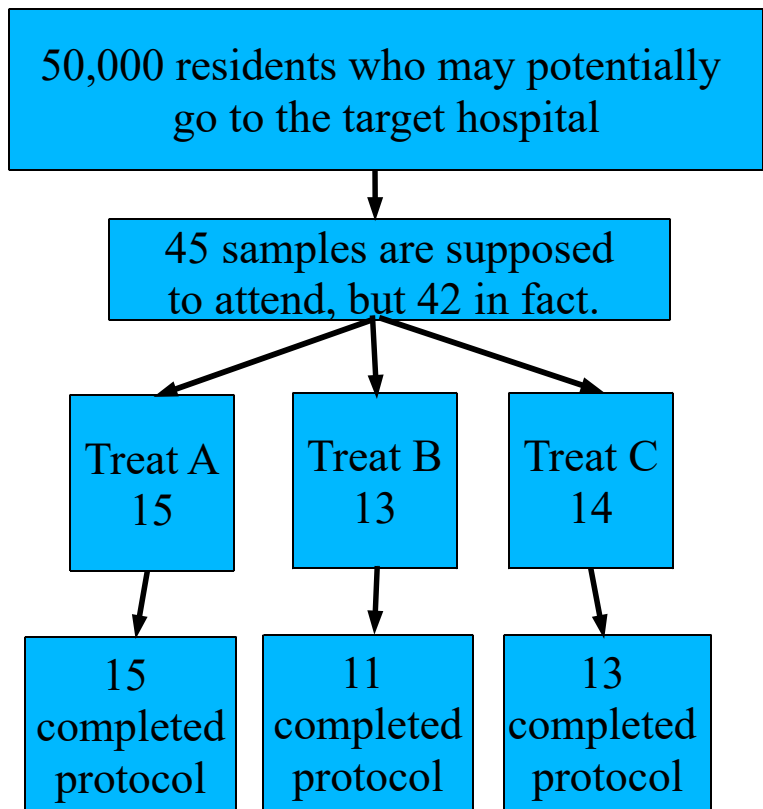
50,000 residents who may potentially go to the target hospital

45 samples are supposed to attend, but 42 in fact.

Treat A
15

Treat B
13

Treat C
14

15
completed
protocol

11
completed
protocol

13
completed
protocol